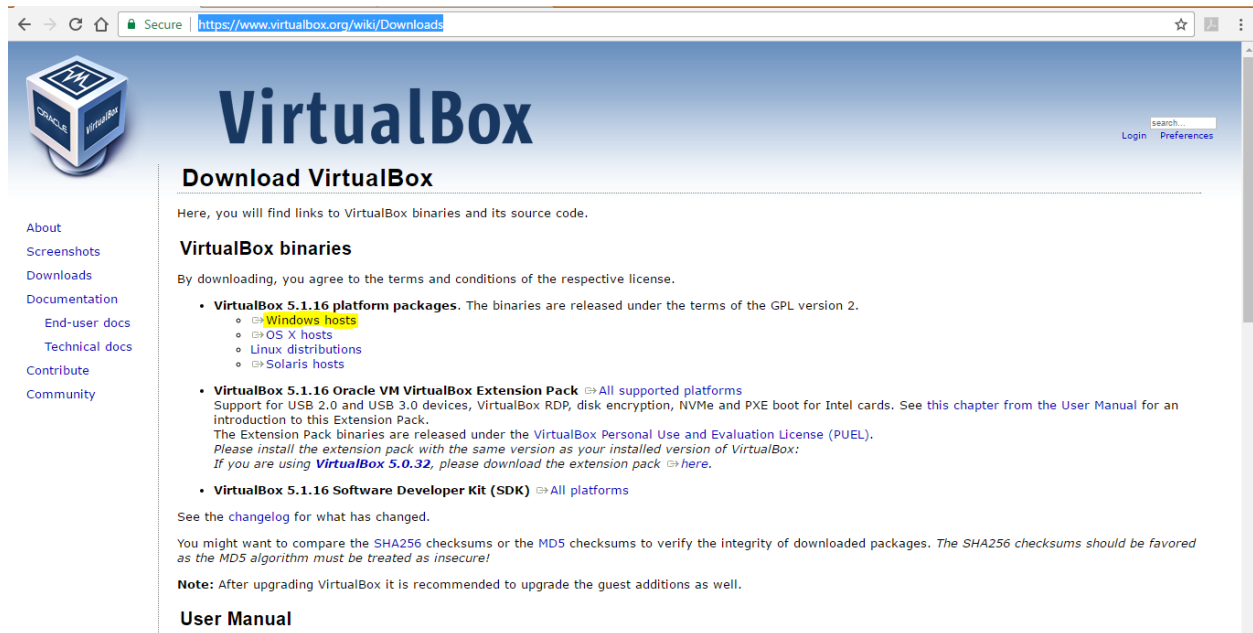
Secure | https://www.virtualbox.org/wiki/Downloads

ORACLE VirtualBox

VirtualBox

search...
Login Preferences

Download VirtualBox

About
Screenshots
Downloads
Documentation
End-user docs
Technical docs
Contribute
Community

Here, you will find links to VirtualBox binaries and its source code.

VirtualBox binaries

By downloading, you agree to the terms and conditions of the respective license.

- VirtualBox 5.1.16 platform packages. The binaries are released under the terms of the GPL version 2.
  - Windows hosts
  - OS X hosts
  - Linux distributions
  - Solaris hosts
- VirtualBox 5.1.16 Oracle VM VirtualBox Extension Pack All supported platforms
Support for USB 2.0 and USB 3.0 devices, VirtualBox RDP, disk encryption, NVMe and PXE boot for Intel cards. See this chapter from the User Manual for an introduction to this Extension Pack.
The Extension Pack binaries are released under the VirtualBox Personal Use and Evaluation License (PUEL).
Please install the extension pack with the same version as your installed version of VirtualBox:
If you are using VirtualBox 5.0.32, please download the extension pack here.
- VirtualBox 5.1.16 Software Developer Kit (SDK) All platforms

See the changelog for what has changed.

You might want to compare the SHA256 checksums or the MD5 checksums to verify the integrity of downloaded packages. The SHA256 checksums should be favored as the MD5 algorithm must be treated as insecure!

Note: After upgrading VirtualBox it is recommended to upgrade the guest additions as well.

User Manual